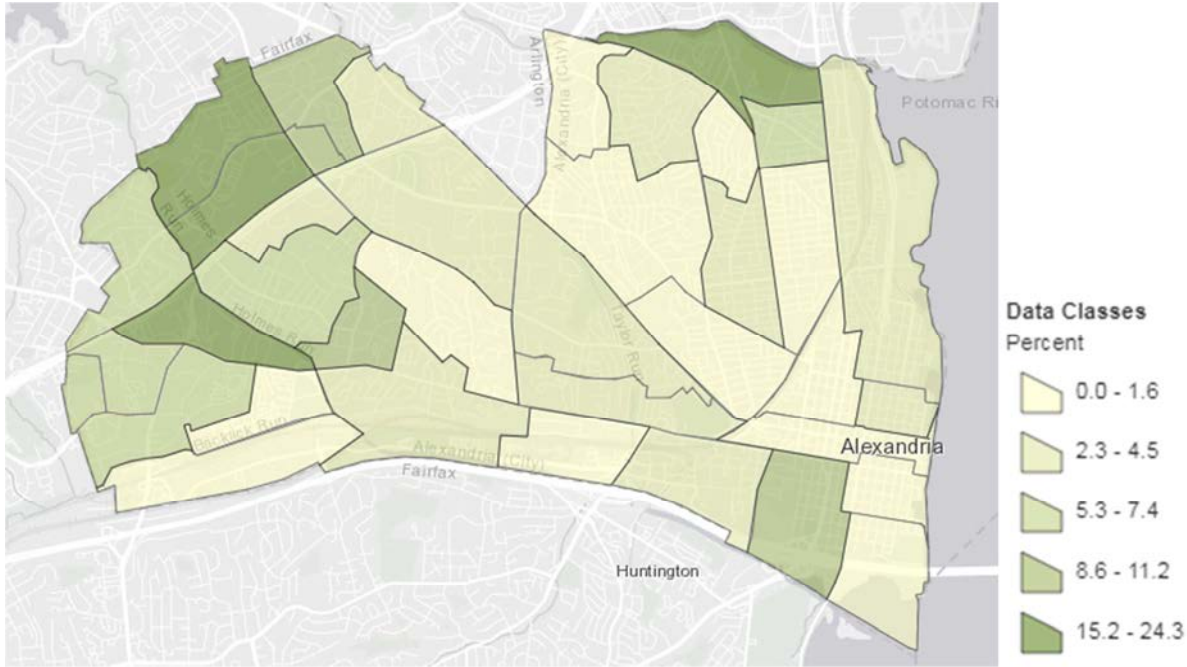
Fairfax
Arlington
Alexandria (City)
Potomac Ri
Holmes Run
Holmes Run
Taylor Run
Backlick Run
Alexandria (City)
Fairfax
Alexandria
Huntington

Data Classes
Percent
0.0 - 1.6
2.3 - 4.5
5.3 - 7.4
8.6 - 11.2
15.2 - 24.3